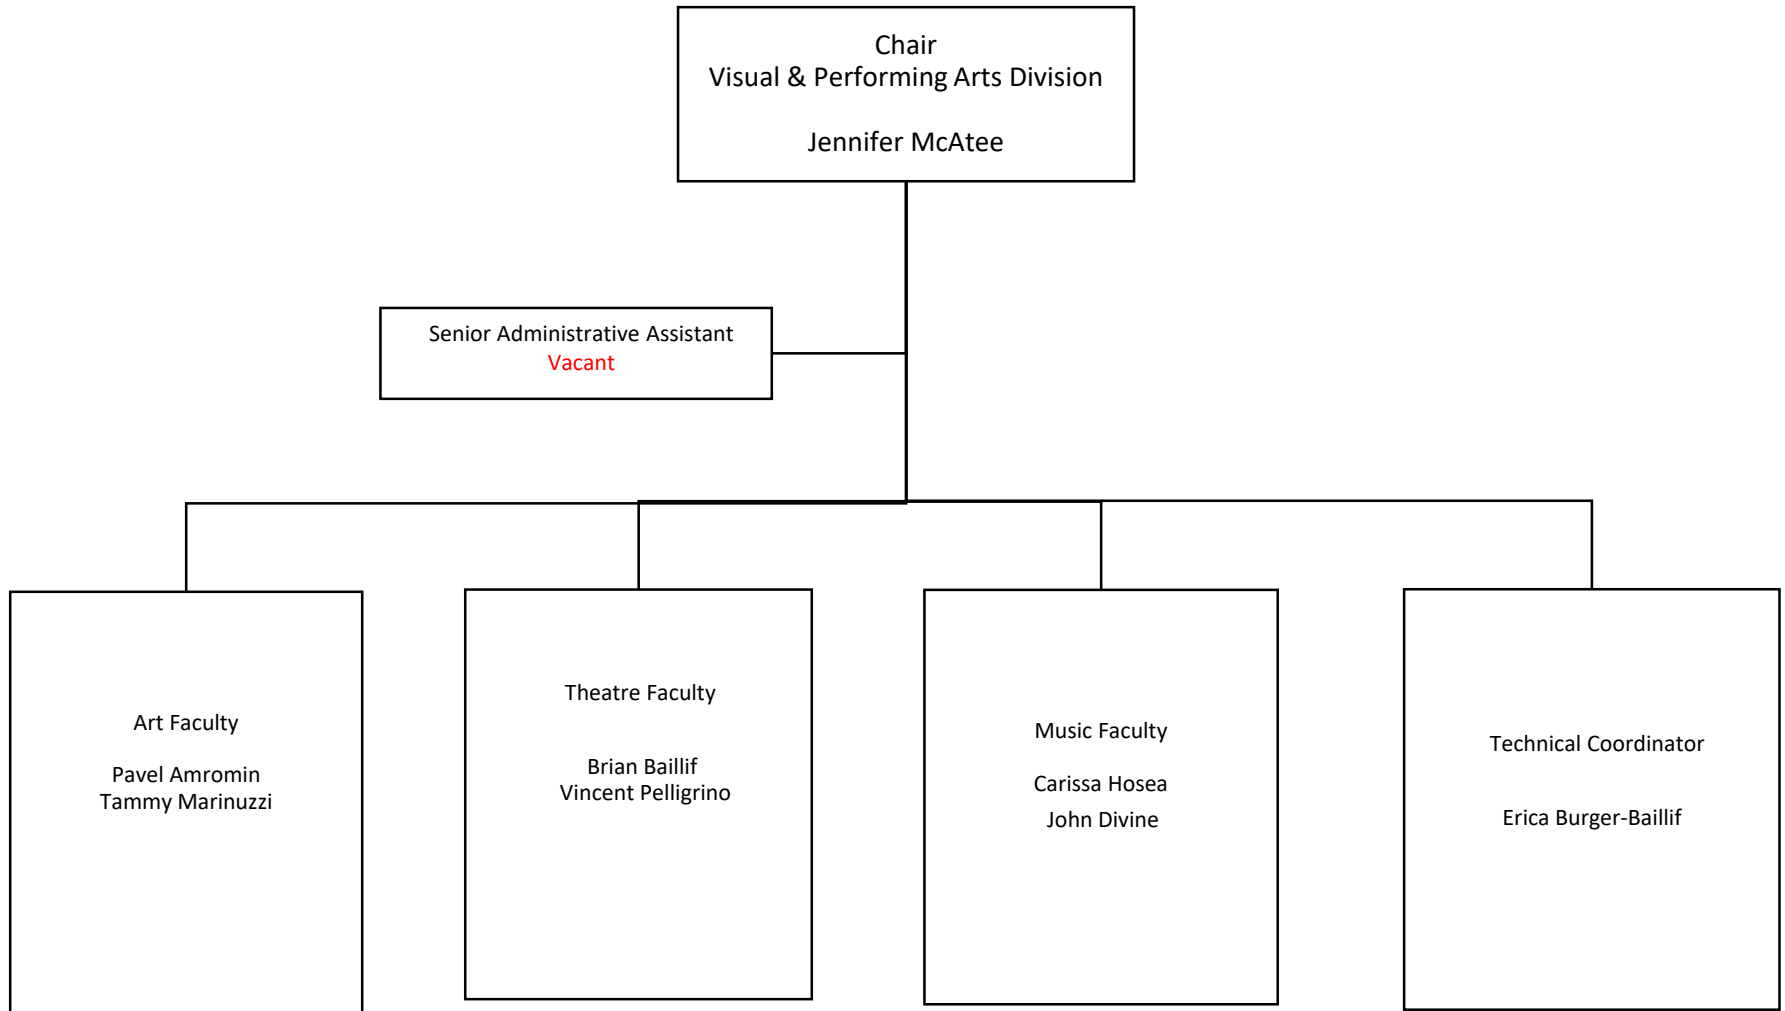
Chair
Visual & Performing Arts Division

Jennifer McAtee

Senior Administrative Assistant
Vacant

Art Faculty

Pavel Amromin
Tammy Marinuzzi

Theatre Faculty

Brian Baillif
Vincent Pelligrino

Music Faculty

Carissa Hosea
John Divine

Technical Coordinator

Erica Burger-Baillif